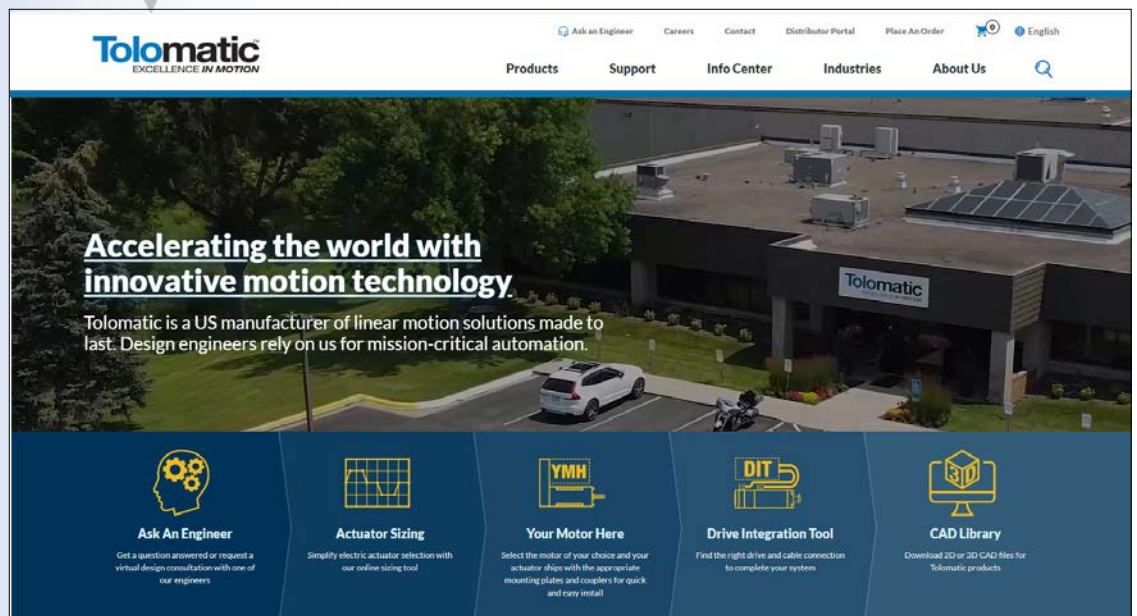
Ask an Engineer Careers Contact Distributor Portal Place An Order 0 English

Tolomatic
EXCELLENCE IN MOTION

Products Support Info Center Industries About Us

Accelerating the world with innovative motion technology

Tolomatic is a US manufacturer of linear motion solutions made to last. Design engineers rely on us for mission-critical automation.

Tolomatic

Ask An Engineer
Get a question answered or request a virtual design consultation with one of our engineers

Actuator Sizing
Simplify electric actuator selection with our online sizing tool

YMH
Your Motor Here
Select the motor of your choice and your actuator ships with the appropriate mounting plates and couplers for quick and easy install

DIT
Drive Integration Tool
Find the right drive and cable connection to complete your system

3D
CAD Library
Download 2D or 3D CAD files for Tolomatic products